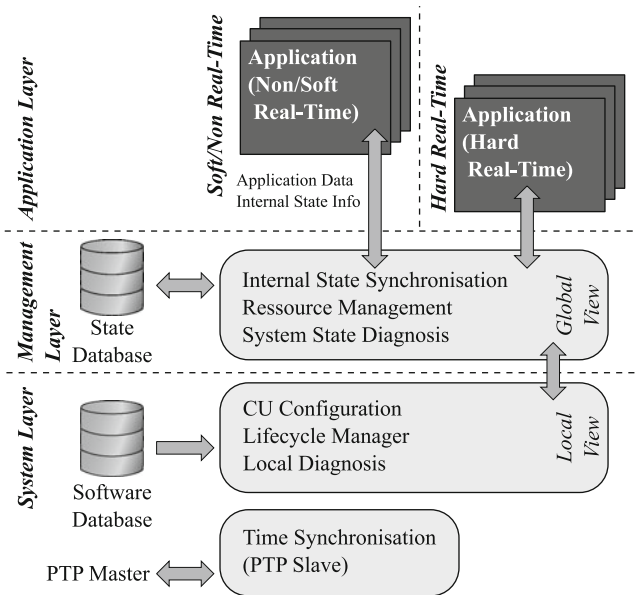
Application Layer

Soft/Non Real-Time

Application (Non/Soft Real-Time)

Application Data
Internal State Info

Hard Real-Time

Application (Hard Real-Time)

Management Layer

State Database

Internal State Synchronisation
Ressource Management
System State Diagnosis

Global View

System Layer

Software Database

CU Configuration
Lifecycle Manager
Local Diagnosis

Local View

Time Synchronisation
(PTP Slave)

PTP Master